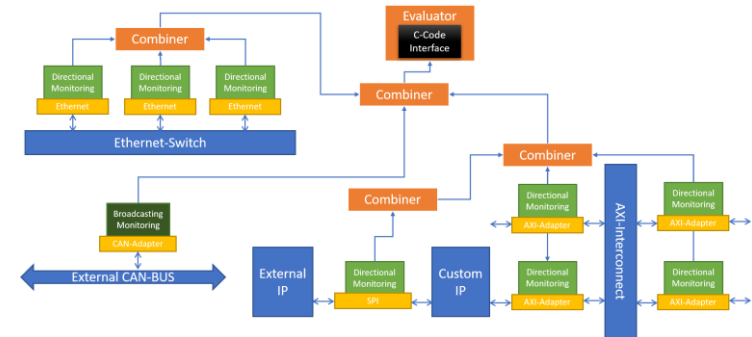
Evaluator
C-Code Interface

Combiner

Directional Monitoring
Ethernet

Directional Monitoring
Ethernet

Directional Monitoring
Ethernet

Ethernet-Switch

Combiner

Combiner

Broadcasting Monitoring
CAN-Adapter

External CAN-BUS

Combiner

External IP

Directional Monitoring
SPI

Custom IP

Directional Monitoring
AXI-Adapter

Directional Monitoring
AXI-Adapter

AXI-Interconnect

Directional Monitoring
AXI-Adapter

Directional Monitoring
AXI-Adapter